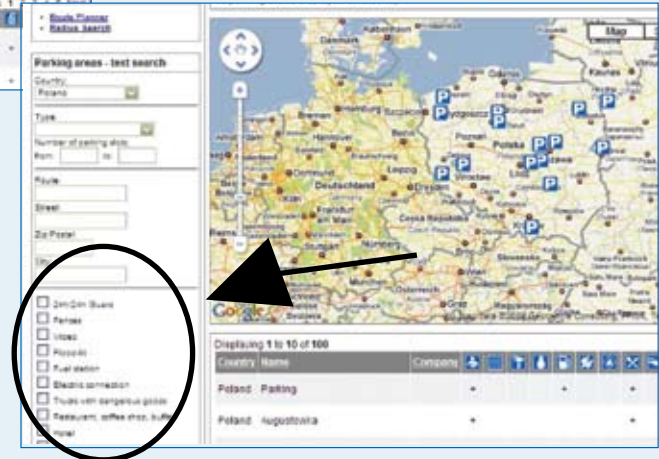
• Route Planner
• Radius search

Parking areas - text search

Country:
Poland

Type:

Number of parking slots:
from: to:

Route:

Street:

Zip Postal:

City:

24h/24h Guard
Fence
Video
Floodlit
Fuel station
Electric connection
Trucks with dangerous goods
Restaurant, coffee shop, buffet
Hotel

Map

Kaunas
Hamburg
Hannover
Polska
Deutschland
Leipzig
Dresden
Wrocław
Praha
Česká Republika
Nürnberg
Slovensko
Bratislava
Graz
Google

Displaying 1 to 10 of 100

| Country | Name | Company |
|---|---|---|
| Poland | Parking | |
| Poland | Augustowka | |